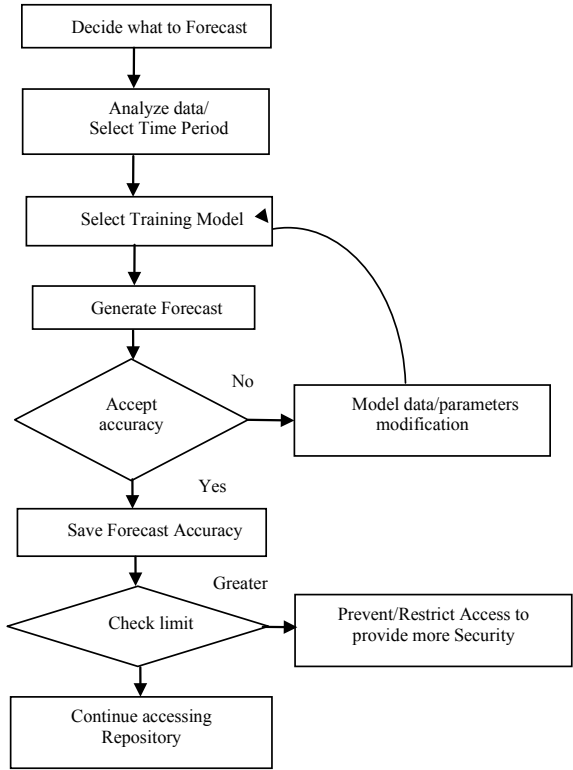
Decide what to Forecast

Analyze data/
Select Time Period

Select Training Model

Generate Forecast

No

Accept accuracy

Model data/parameters modification

Yes

Save Forecast Accuracy

Greater

Check limit

Prevent/Restrict Access to provide more Security

Continue accessing Repository